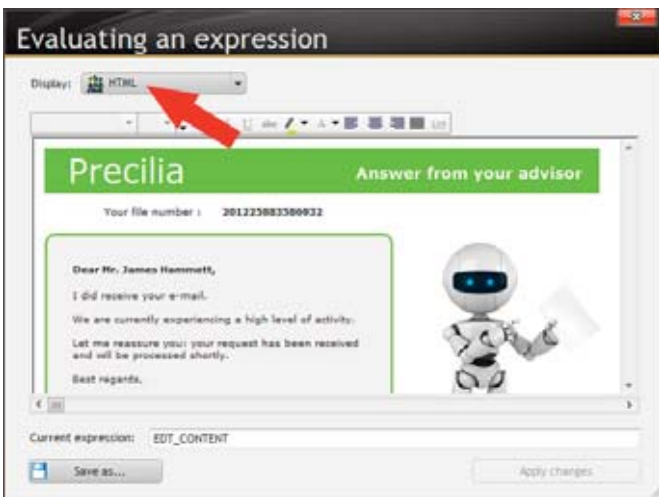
Evaluating an expression

Display: HTML

Precilia

Answer from your advisor

Your file number : 201225083580032

Dear Mr. James Hammett,

I did receive your e-mail.

We are currently experiencing a high level of activity.

Let me reassure you: your request has been received and will be processed shortly.

Best regards,

Current expression: EDT_CONTENT

Save as...

Apply changes